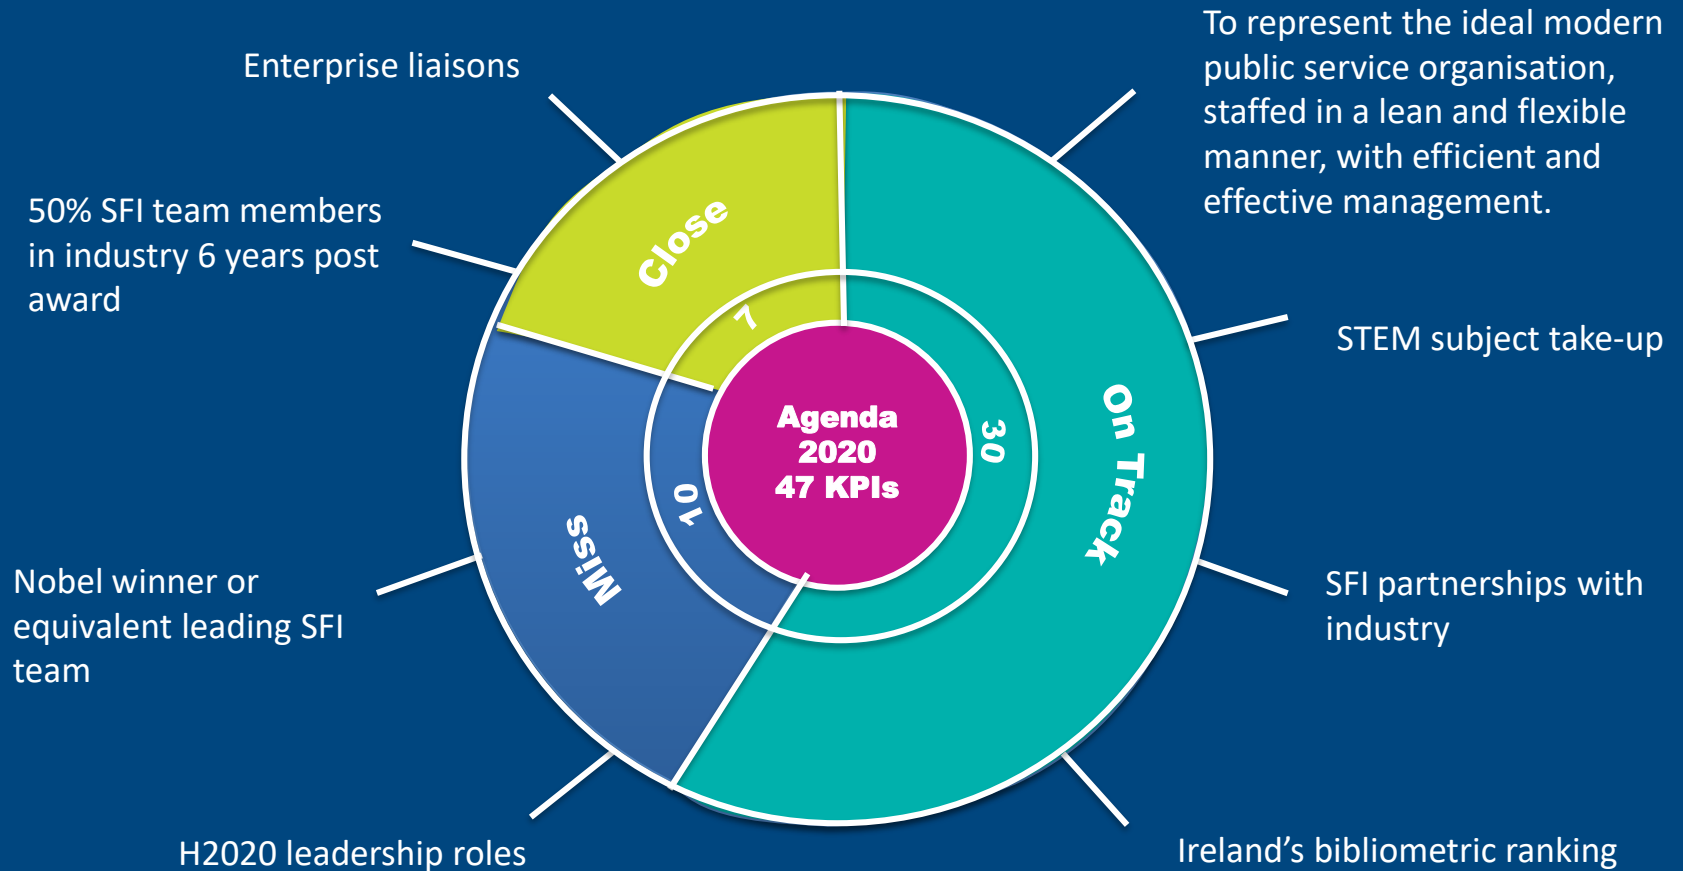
Enterprise liaisons

To represent the ideal modern public service organisation, staffed in a lean and flexible manner, with efficient and effective management.

50% SFI team members in industry 6 years post award

STEM subject take-up

Close

7

Agenda 2020 47 KPIs

30

On Track

10

Miss

Nobel winner or equivalent leading SFI team

SFI partnerships with industry

H2020 leadership roles

Ireland's bibliometric ranking